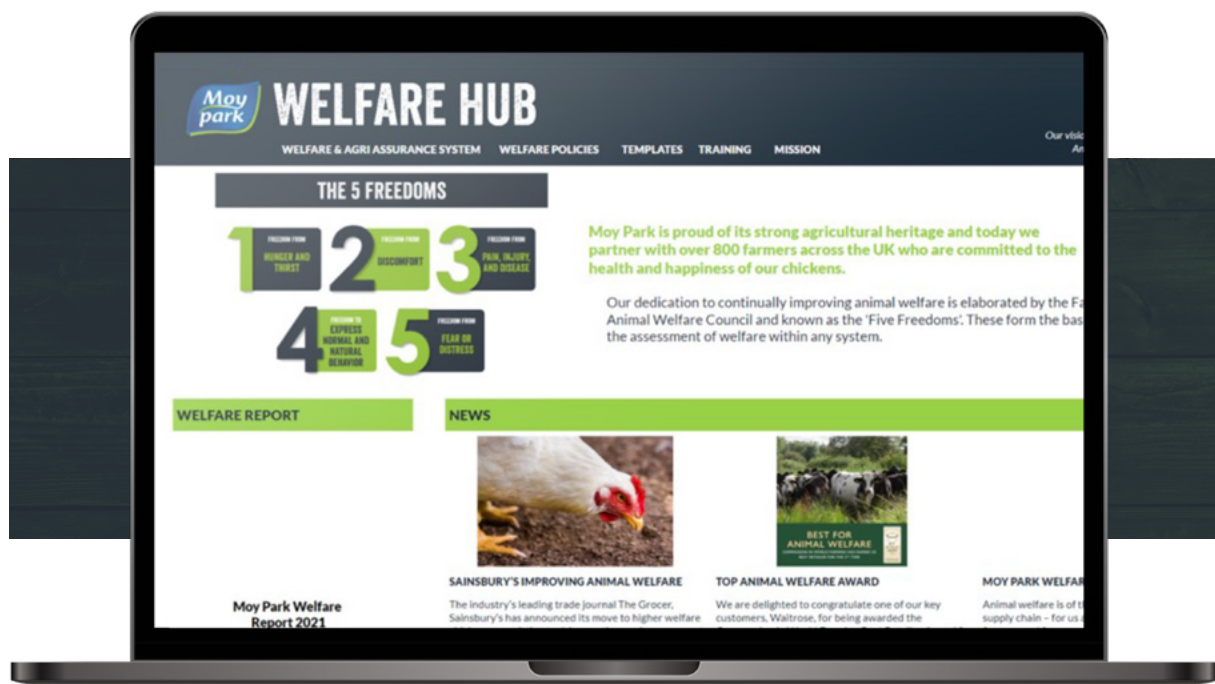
Moy park WELFARE HUB

WELFARE & AGRI ASSURANCE SYSTEM WELFARE POLICIES TEMPLATES TRAINING MISSION

Our visio An

THE 5 FREEDOMS

1 FREEDOM FROM HUNGER AND THIRST

2 FREEDOM FROM DISCOMFORT

3 FREEDOM FROM PAIN, INJURY, AND DISEASE

4 FREEDOM TO EXPRESS NORMAL AND NATURAL BEHAVIOR

5 FREEDOM FROM FEAR OR DISTRESS

Moy Park is proud of its strong agricultural heritage and today we partner with over 800 farmers across the UK who are committed to the health and happiness of our chickens.

Our dedication to continually improving animal welfare is elaborated by the Fa Animal Welfare Council and known as the 'Five Freedoms'. These form the bas the assessment of welfare within any system.

WELFARE REPORT

NEWS

BEST FOR ANIMAL WELFARE

SAINSBURY'S IMPROVING ANIMAL WELFARE

The industry's leading trade journal The Grocer, Sainsbury's has announced its move to higher welfare

TOP ANIMAL WELFARE AWARD

We are delighted to congratulate one of our key customers, Waitrose, for being awarded the

MOY PARK WELFA

Animal welfare is of t supply chain – for us

Moy Park Welfare Report 2021